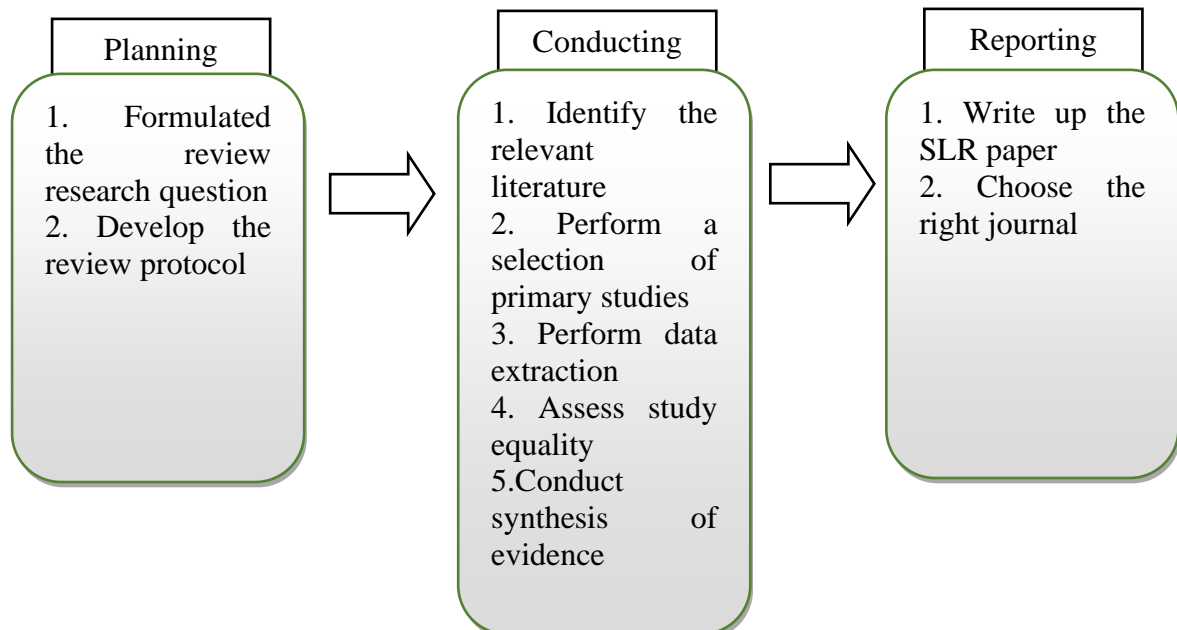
Planning

1. Formulated the review research question
2. Develop the review protocol

Conducting

1. Identify the relevant literature
2. Perform a selection of primary studies
3. Perform data extraction
4. Assess study equality
5.Conduct synthesis of evidence

Reporting

1. Write up the SLR paper
2. Choose the right journal